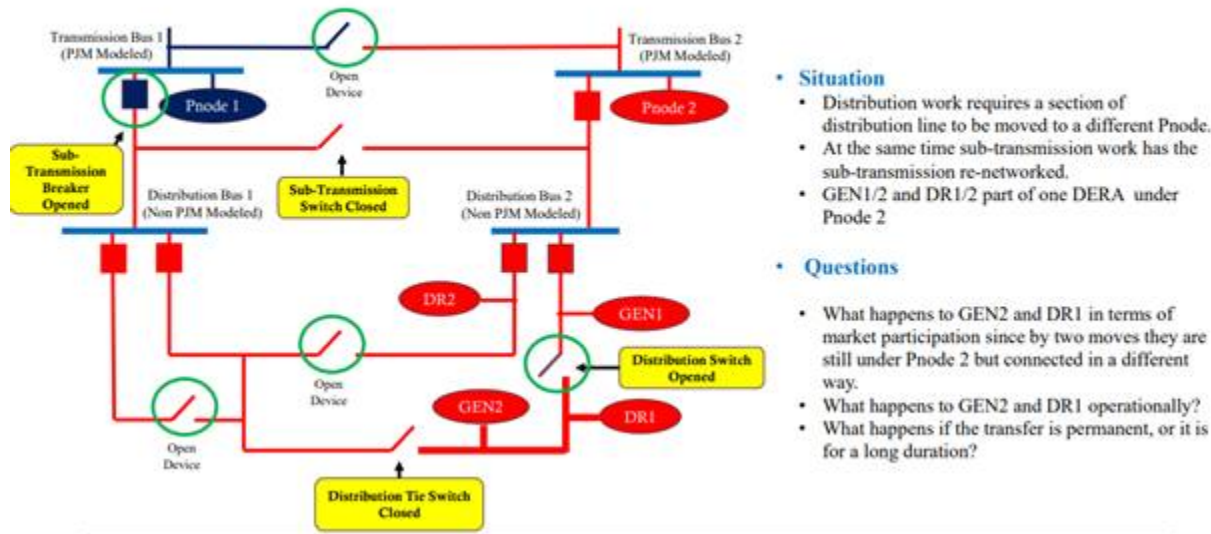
Transmission Bus 1
(PJM Modeled)

Open
Device

Transmission Bus 2
(PJM Modeled)

Pnode 1

Pnode 2

Sub-
Transmission
Breaker
Opened

Sub-Transmission
Switch Closed

Distribution Bus 1
(Non PJM Modeled)

Distribution Bus 2
(Non PJM Modeled)

DR2

GEN1

Open
Device

Distribution Switch
Opened

Open
Device

GEN2

DR1

Distribution Tie Switch
Closed

• Situation
• Distribution work requires a section of distribution line to be moved to a different Pnode.
• At the same time sub-transmission work has the sub-transmission re-networked.
• GEN1/2 and DR1/2 part of one DERA under Pnode 2

• Questions
• What happens to GEN2 and DR1 in terms of market participation since by two moves they are still under Pnode 2 but connected in a different way.
• What happens to GEN2 and DR1 operationally?
• What happens if the transfer is permanent, or it is for a long duration?